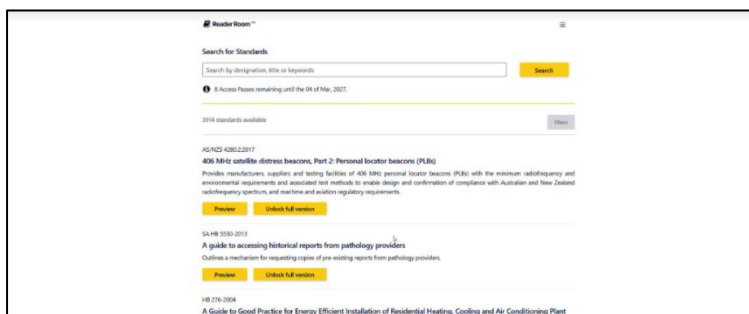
Reader Room™

Search for Standards

Search by designation, title or keywords

Search

8 Access Passes remaining until the 04 of Mar, 2027.

2314 standards available

Filters

AS/NZS 4280.2:2017

406 MHz satellite distress beacons, Part 2: Personal locator beacons (PLBs)

Provides manufacturers, suppliers and testing facilities of 406 MHz personal locator beacons (PLBs) with the minimum radiofrequency and environmental requirements and associated test methods to enable design and confirmation of compliance with Australian and New Zealand radiofrequency spectrum, and maritime and aviation regulatory requirements.

Preview

Unlock full version

SA HB 5530-2013

A guide to accessing historical reports from pathology providers

Outlines a mechanism for requesting copies of pre-existing reports from pathology providers.

Preview

Unlock full version

HB 276-2004

A Guide to Good Practice for Energy Efficient Installation of Residential Heating, Cooling and Air Conditioning Plant